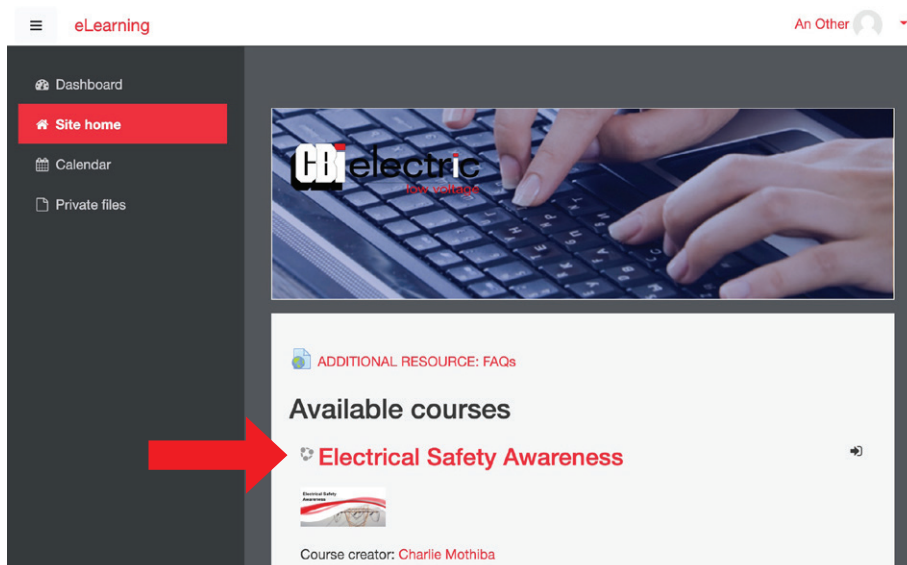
≡ eLearning

An Other

Dashboard

Site home

Calendar

Private files

CBi electric
low voltage

ADDITIONAL RESOURCE: FAQs

Available courses

Electrical Safety Awareness

Electrical Safety Awareness

Course creator: Charlie Mothiba